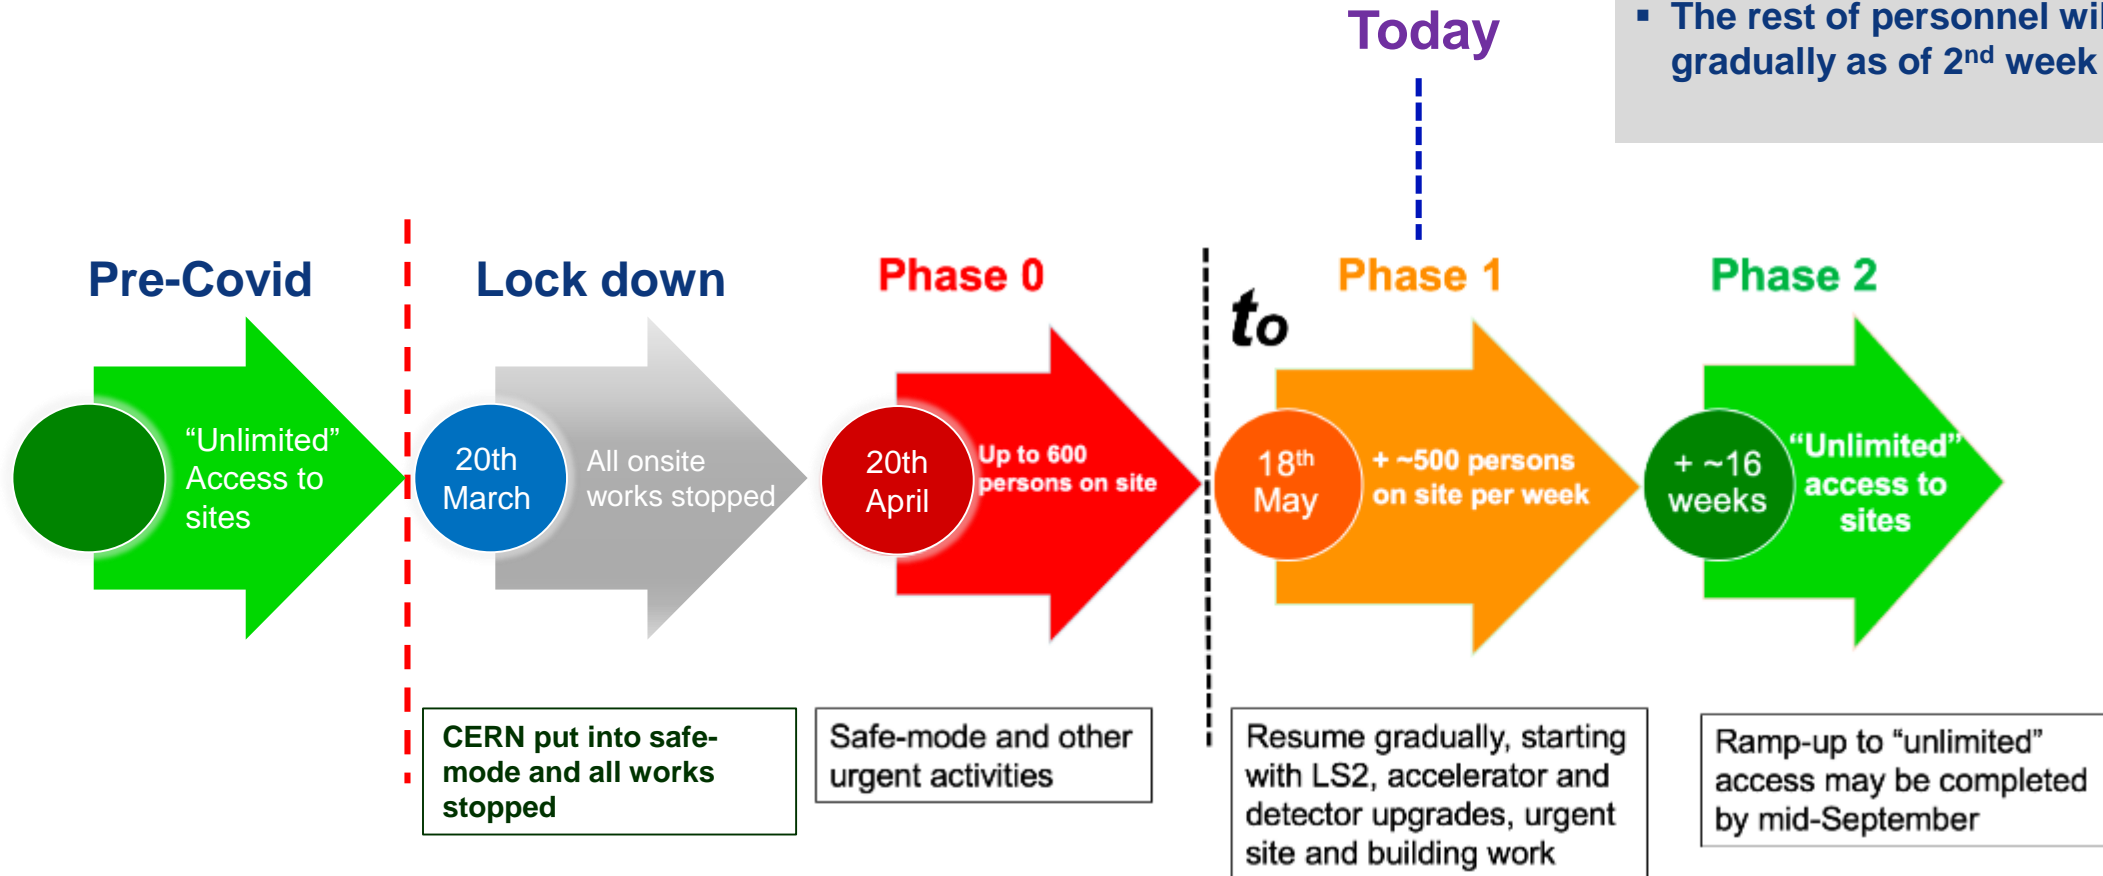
Today

▪ The rest of personnel wi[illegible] gradually as of 2$^{nd}$ week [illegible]

Pre-Covid

Lock down

Phase 0

to

Phase 1

Phase 2

“Unlimited” Access to sites

20th March

All onsite works stopped

20th April

Up to 600 persons on site

18$^{th}$ May

+ ~500 persons on site per week

+ ~16 weeks

“Unlimited” access to sites

CERN put into safe-mode and all works stopped

Safe-mode and other urgent activities

Resume gradually, starting with LS2, accelerator and detector upgrades, urgent site and building work

Ramp-up to “unlimited” access may be completed by mid-September